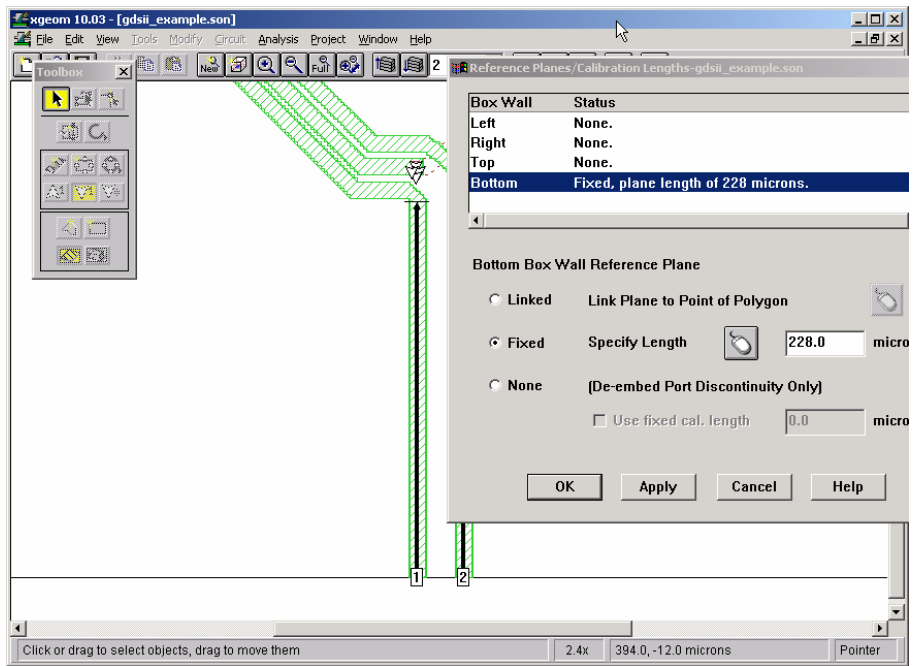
xgeom 10.03 - [gdsii_example.son]

File Edit View Tools Modify Circuit Analysis Project Window Help

Toolbox

New Full 2

Reference Planes/Calibration Lengths-gdsii_example.son

| Box Wall | Status |
|---|---|
| Left | None. |
| Right | None. |
| Top | None. |
| Bottom | Fixed, plane length of 228 microns. |

Bottom Box Wall Reference Plane

Linked Link Plane to Point of Polygon

Fixed Specify Length 228.0 micro

None (De-embed Port Discontinuity Only)

Use fixed cal. length 0.0 micro

OK Apply Cancel Help

1 2

Click or drag to select objects, drag to move them 2.4x 394.0, -12.0 microns Pointer